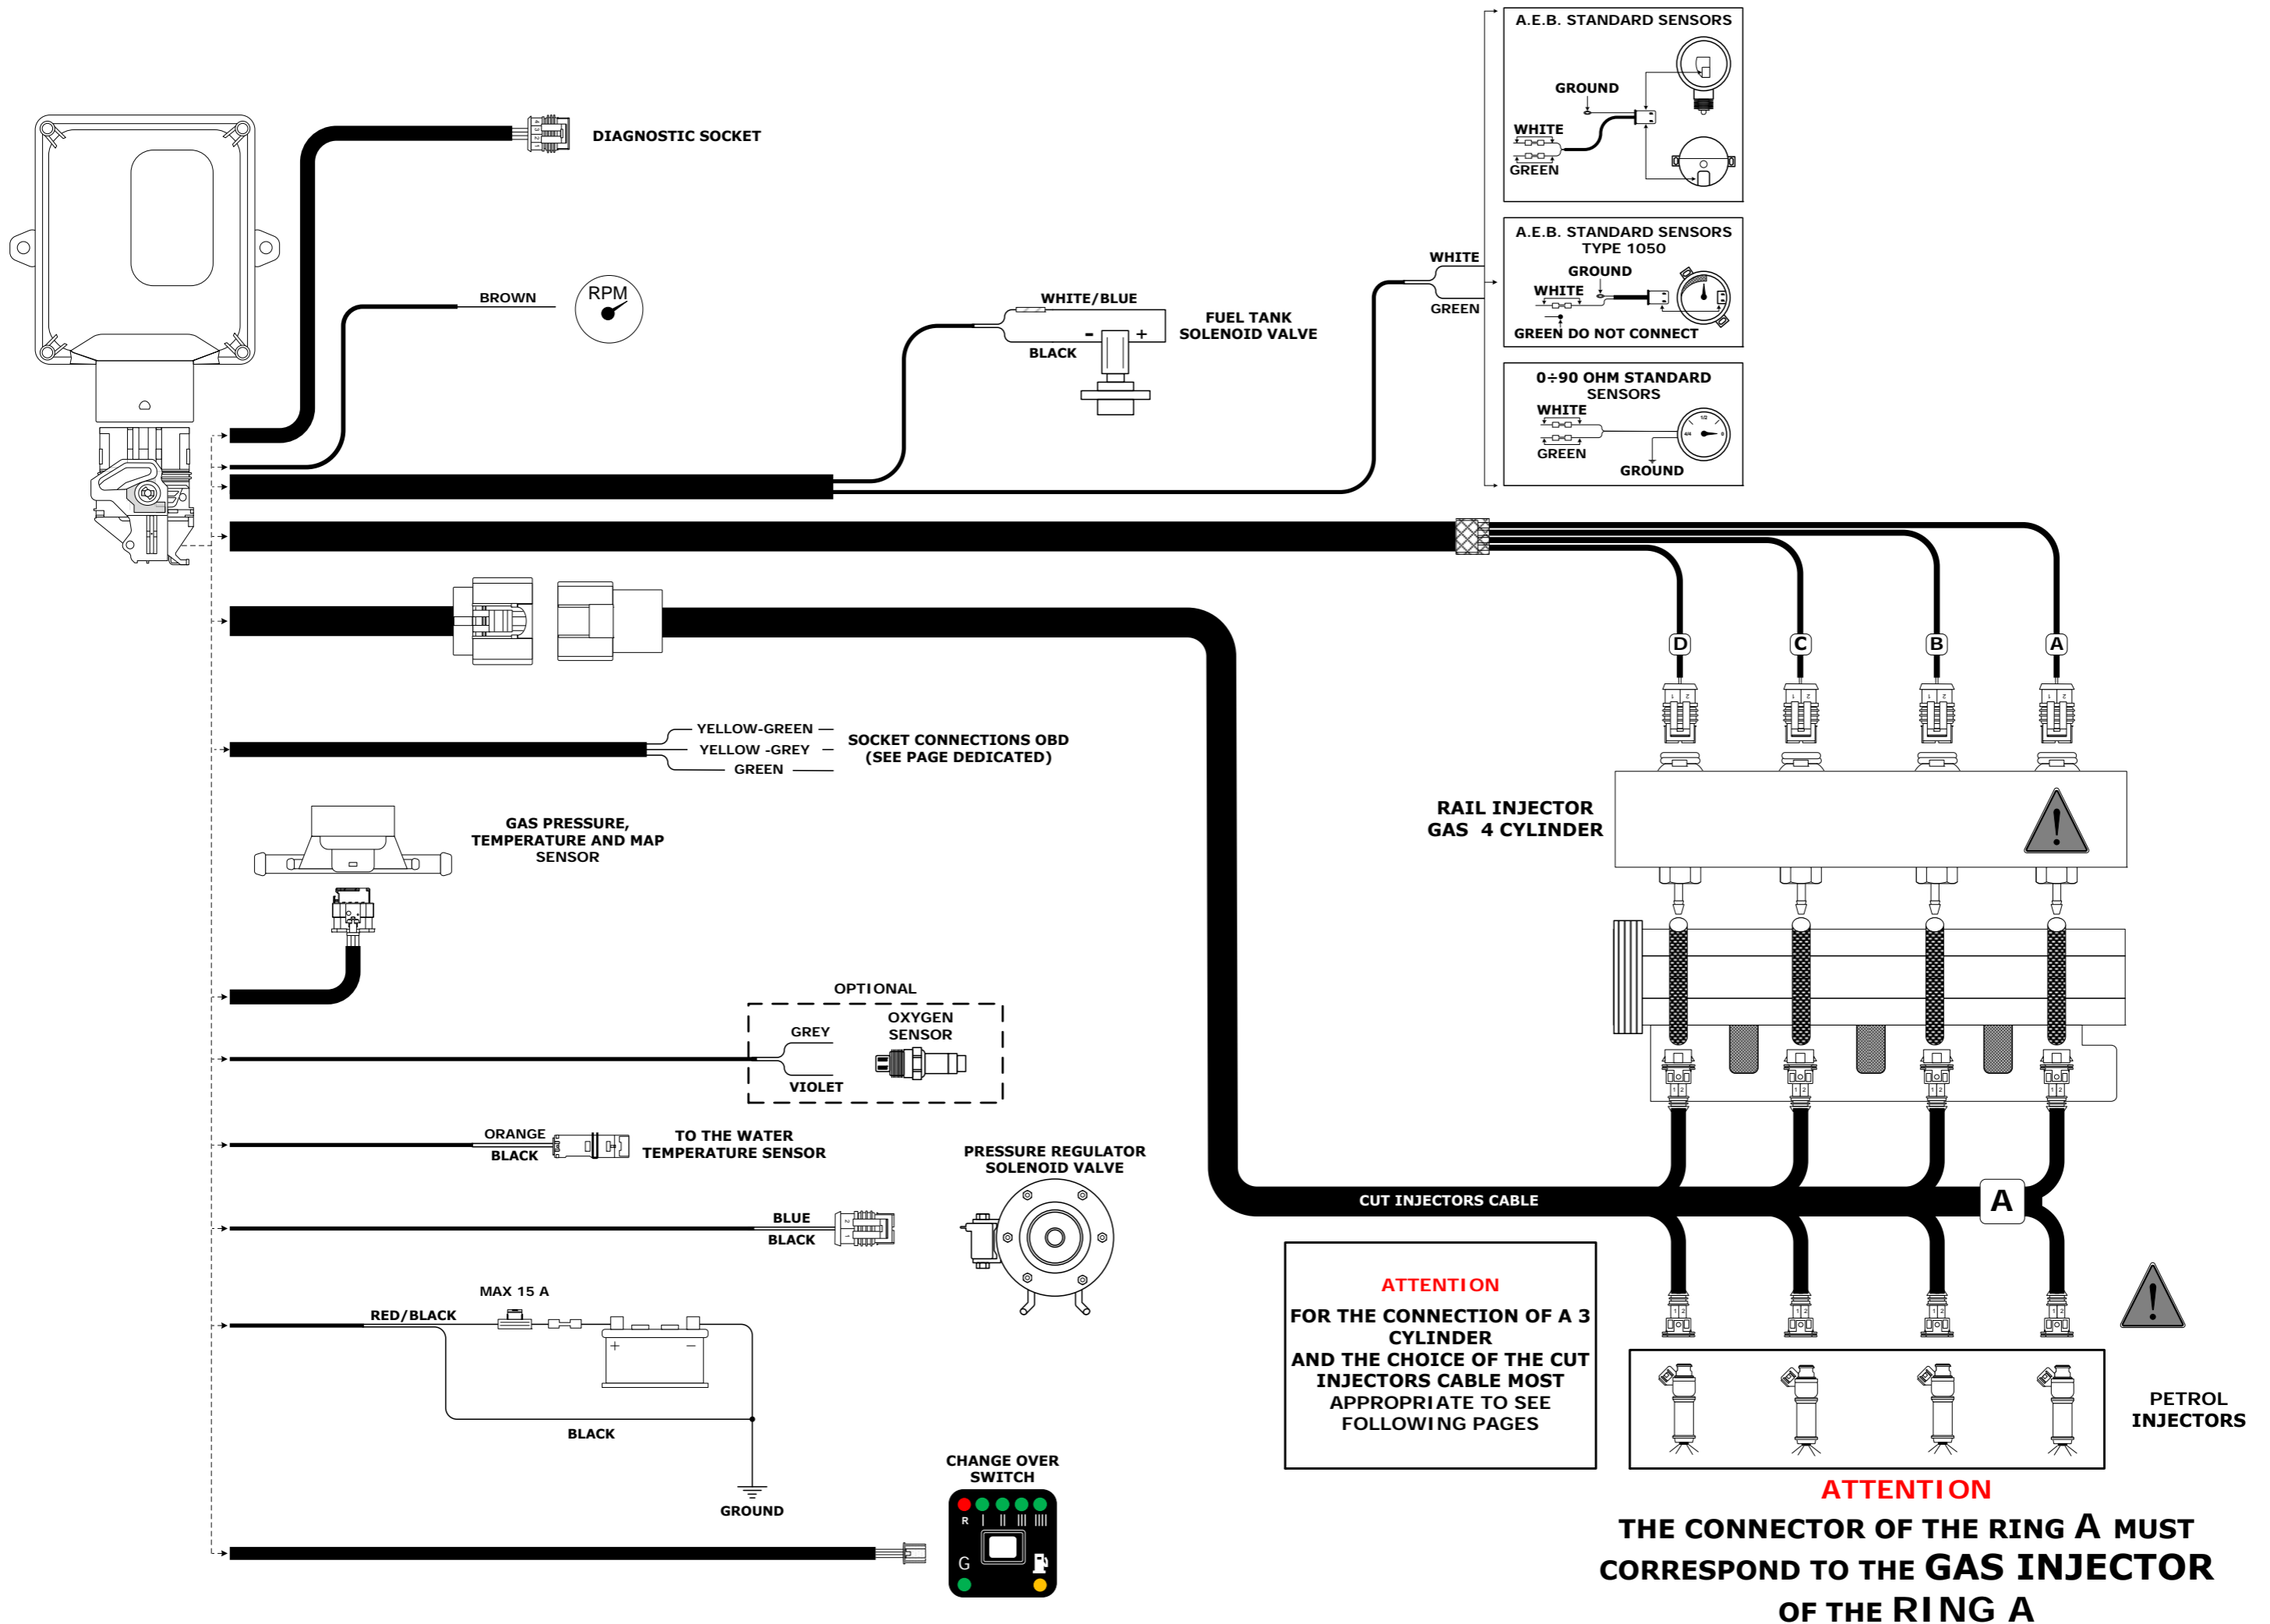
DIAGNOSTIC SOCKET

BROWN

RPM

A.E.B. STANDARD SENSORS

GROUND

WHITE

GREEN

A.E.B. STANDARD SENSORS
TYPE 1050

GROUND

WHITE

GREEN DO NOT CONNECT

WHITE

GREEN

0÷90 OHM STANDARD SENSORS

WHITE

GREEN

GROUND

WHITE/BLUE

FUEL TANK
SOLENOID VALVE

BLACK

- +

D C B A

YELLOW-GREEN
YELLOW -GREY
GREEN

SOCKET CONNECTIONS OBD
(SEE PAGE DEDICATED)

RAIL INJECTOR
GAS 4 CYLINDER

GAS PRESSURE,
TEMPERATURE AND MAP
SENSOR

OPTIONAL

GREY

OXYGEN
SENSOR

VIOLET

ORANGE
BLACK

TO THE WATER
TEMPERATURE SENSOR

PRESSURE REGULATOR
SOLENOID VALVE

CUT INJECTORS CABLE

A

BLUE
BLACK

MAX 15 A

RED/BLACK

BLACK

GROUND

ATTENTION

FOR THE CONNECTION OF A 3 CYLINDER
AND THE CHOICE OF THE CUT INJECTORS CABLE MOST APPROPRIATE TO SEE FOLLOWING PAGES

PETROL
INJECTORS

CHANGE OVER
SWITCH

R

G

ATTENTION

THE CONNECTOR OF THE RING A MUST CORRESPOND TO THE GAS INJECTOR OF THE RING A